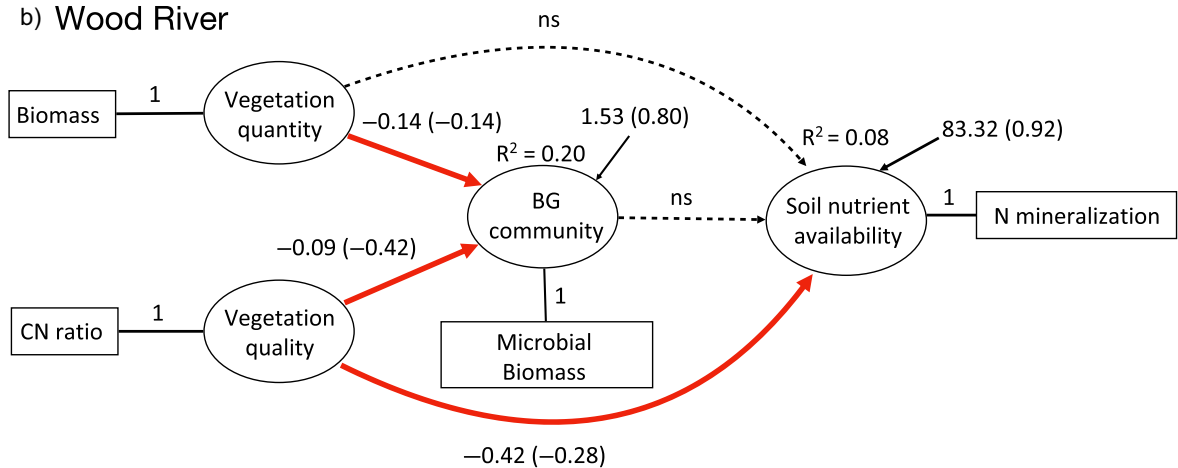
b) Wood River

ns

Biomass

1

Vegetation quantity

−0.14 (−0.14)

1.53 (0.80)

$R^2 = 0.20$

$R^2 = 0.08$

83.32 (0.92)

BG community

ns

Soil nutrient availability

1

N mineralization

−0.09 (−0.42)

CN ratio

1

Vegetation quality

1

Microbial Biomass

−0.42 (−0.28)